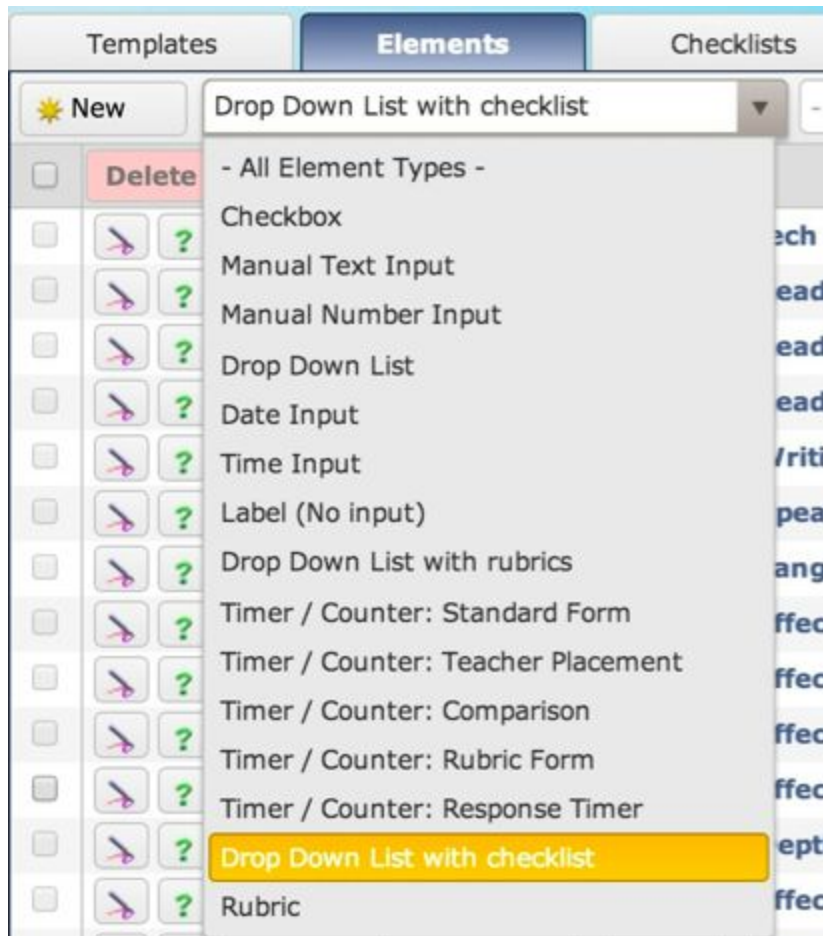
Templates
Elements
Checklists
New
Drop Down List with checklist
Delete
- All Element Types -
Checkbox
Manual Text Input
Manual Number Input
Drop Down List
Date Input
Time Input
Label (No input)
Drop Down List with rubrics
Timer / Counter: Standard Form
Timer / Counter: Teacher Placement
Timer / Counter: Comparison
Timer / Counter: Rubric Form
Timer / Counter: Response Timer
Drop Down List with checklist
Rubric
?
?
?
?
?
?
?
?
?
?
?
?
?
?
?
ech
ead
ead
ead
Writi
pea
ang
ffec
ffec
ffec
ffec
ept
ffec